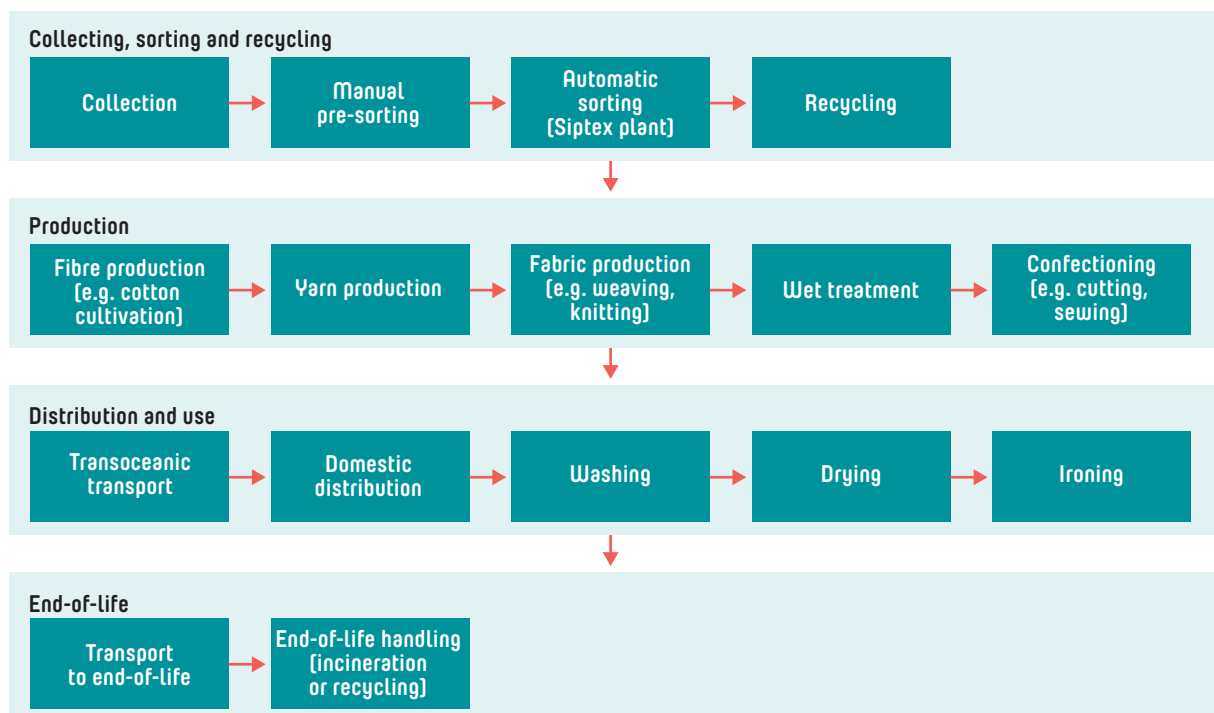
Collecting, sorting and recycling

Collection

Manual pre-sorting

Automatic sorting (Siptex plant)

Recycling

Production

Fibre production (e.g. cotton cultivation)

Yarn production

Fabric production (e.g. weaving, knitting)

Wet treatment

Confectioning (e.g. cutting, sewing)

Distribution and use

Transoceanic transport

Domestic distribution

Washing

Drying

Ironing

End-of-life

Transport to end-of-life

End-of-life handling (incineration or recycling)